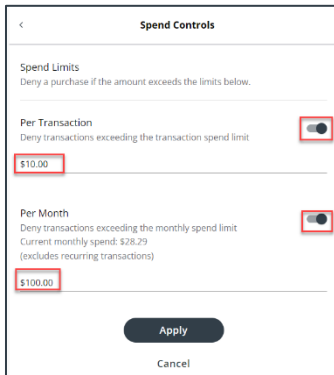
<

Spend Controls

Spend Limits
Deny a purchase if the amount exceeds the limits below.

Per Transaction
Deny transactions exceeding the transaction spend limit

$10.00

Per Month
Deny transactions exceeding the monthly spend limit
Current monthly spend: $28.29
(excludes recurring transactions)

$100.00

Apply

Cancel